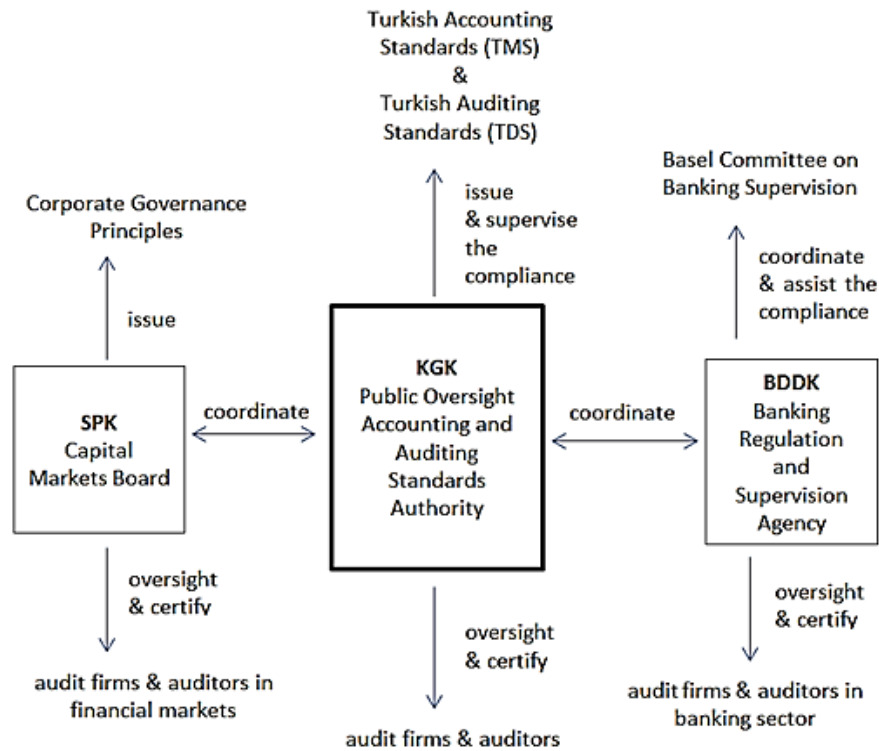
Turkish Accounting Standards (TMS) & Turkish Auditing Standards (TDS)

issue & supervise the compliance

Corporate Governance Principles

issue

Basel Committee on Banking Supervision

coordinate & assist the compliance

SPK
Capital Markets Board

coordinate

KGK
Public Oversight Accounting and Auditing Standards Authority

coordinate

BDDK
Banking Regulation and Supervision Agency

oversight & certify

audit firms & auditors in financial markets

oversight & certify

audit firms & auditors

oversight & certify

audit firms & auditors in banking sector